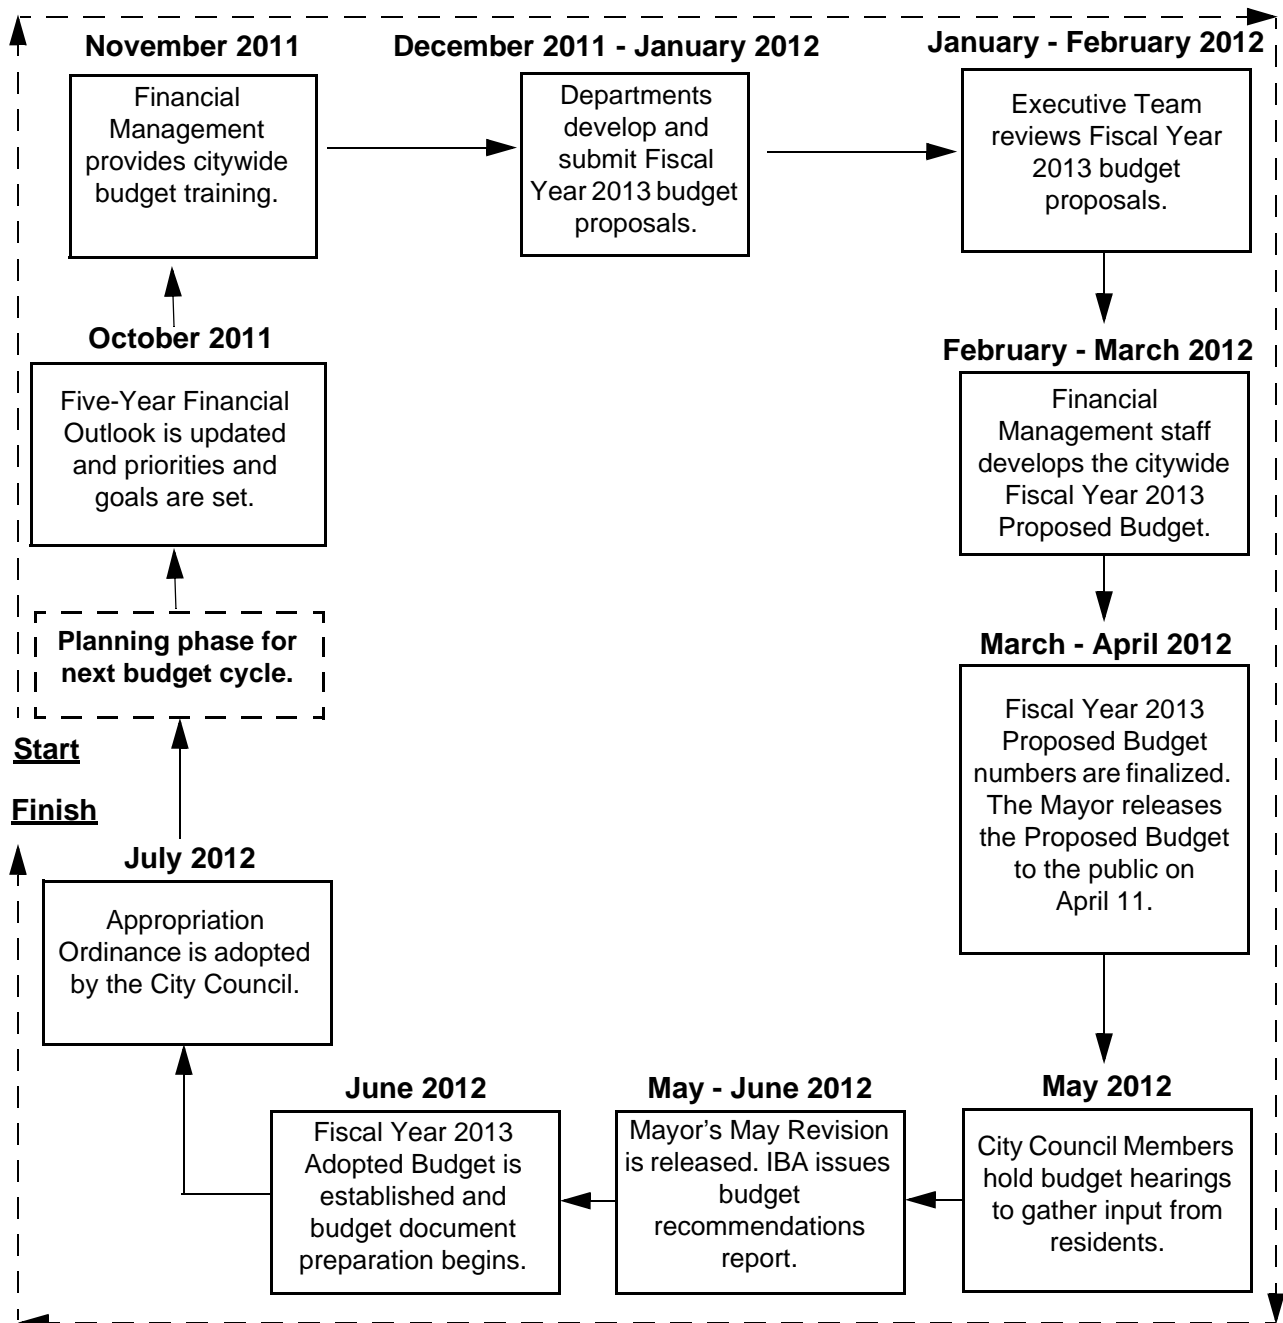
November 2011

Financial Management provides citywide budget training.

December 2011 - January 2012

Departments develop and submit Fiscal Year 2013 budget proposals.

January - February 2012

Executive Team reviews Fiscal Year 2013 budget proposals.

October 2011

Five-Year Financial Outlook is updated and priorities and goals are set.

February - March 2012

Financial Management staff develops the citywide Fiscal Year 2013 Proposed Budget.

Planning phase for next budget cycle.

March - April 2012

Fiscal Year 2013 Proposed Budget numbers are finalized. The Mayor releases the Proposed Budget to the public on April 11.

Start

Finish

July 2012

Appropriation Ordinance is adopted by the City Council.

June 2012

Fiscal Year 2013 Adopted Budget is established and budget document preparation begins.

May - June 2012

Mayor's May Revision is released. IBA issues budget recommendations report.

May 2012

City Council Members hold budget hearings to gather input from residents.